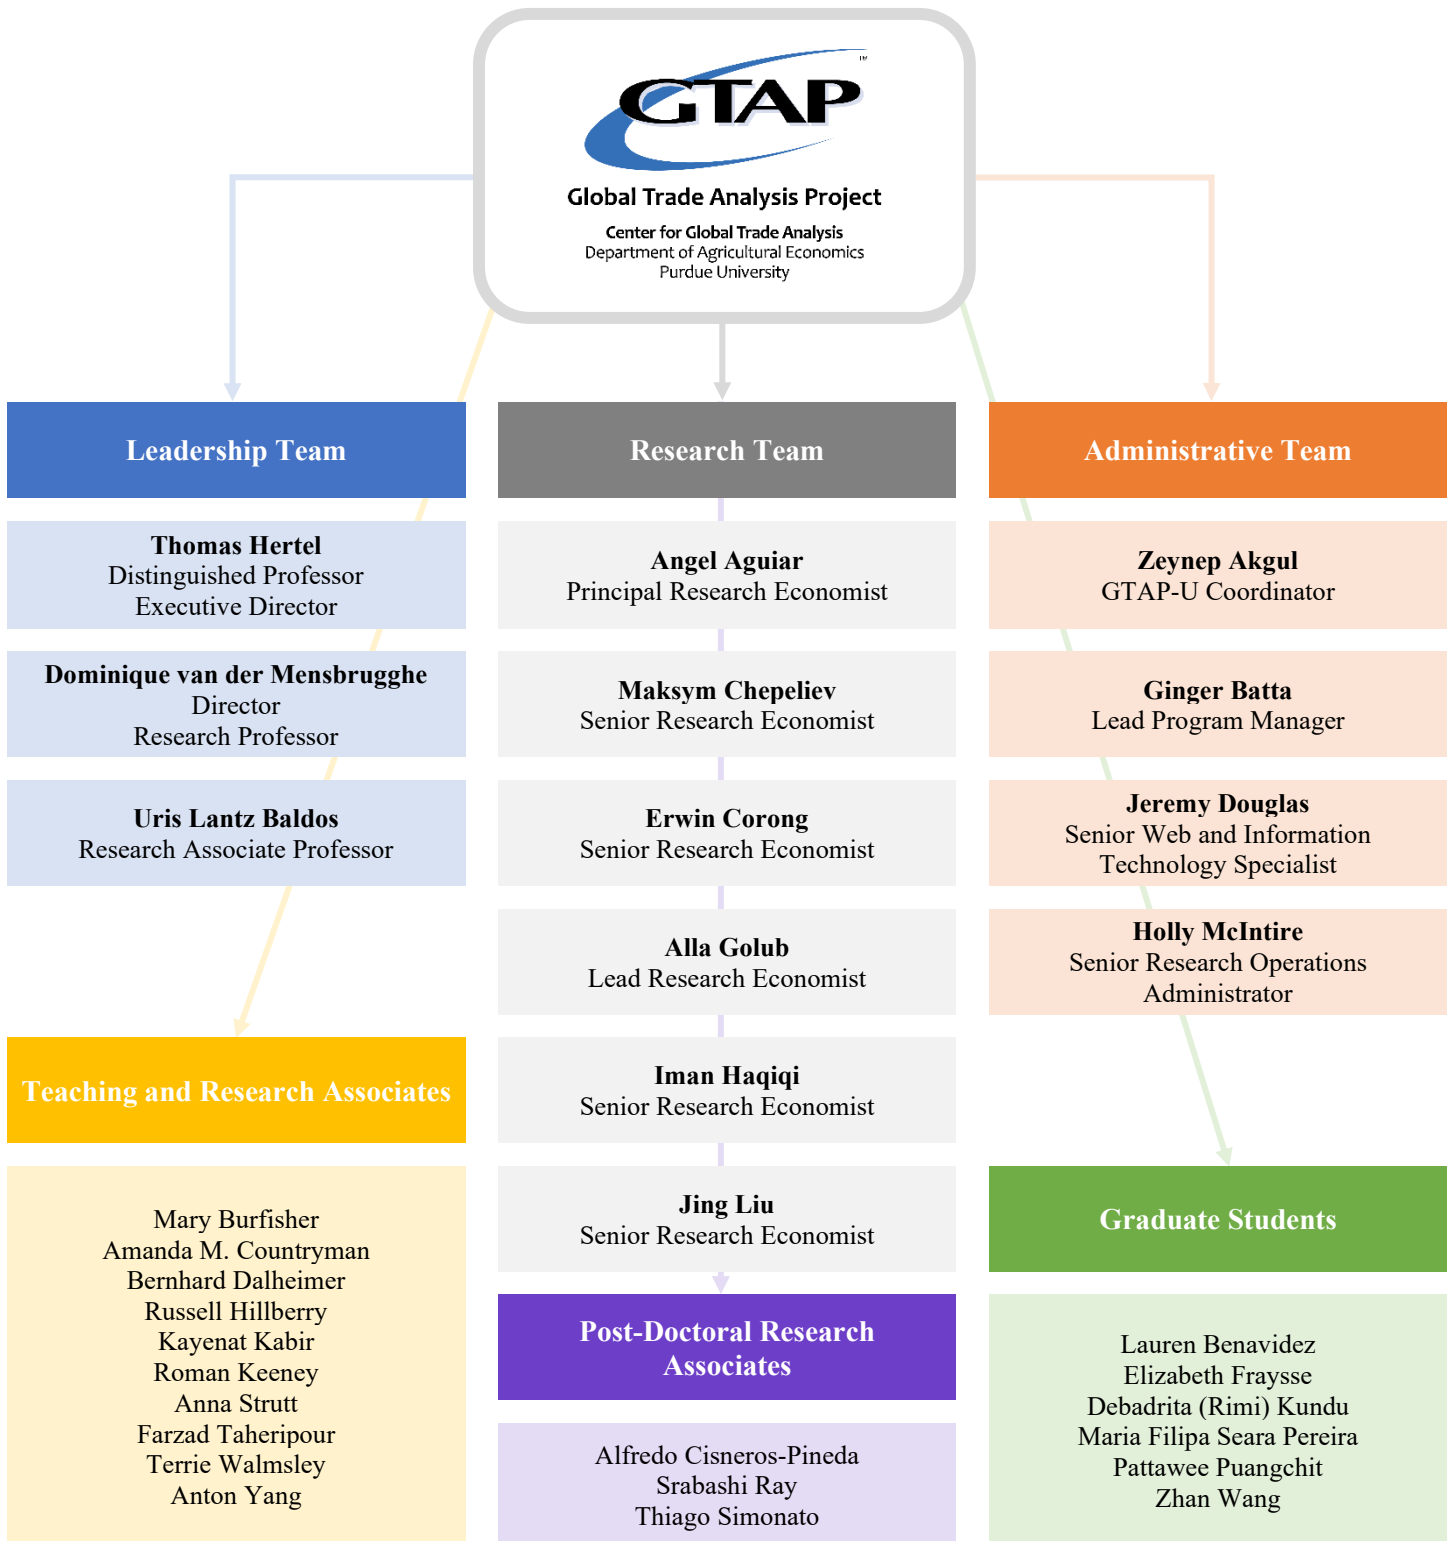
GTAP™

Global Trade Analysis Project

Center for Global Trade Analysis
Department of Agricultural Economics
Purdue University

Leadership Team

Thomas Hertel
Distinguished Professor
Executive Director

Dominique van der Mensbrugghe
Director
Research Professor

Uris Lantz Baldos
Research Associate Professor

Teaching and Research Associates

Mary Burfisher
Amanda M. Countryman
Bernhard Dalheimer
Russell Hillberry
Kayenat Kabir
Roman Keeney
Anna Strutt
Farzad Taheripour
Terrie Walmsley
Anton Yang

Research Team

Angel Aguiar
Principal Research Economist

Maksym Chepeliev
Senior Research Economist

Erwin Corong
Senior Research Economist

Alla Golub
Lead Research Economist

Iman Haqiqi
Senior Research Economist

Jing Liu
Senior Research Economist

Post-Doctoral Research Associates

Alfredo Cisneros-Pineda
Srabashi Ray
Thiago Simonato

Administrative Team

Zeynep Akgul
GTAP-U Coordinator

Ginger Batta
Lead Program Manager

Jeremy Douglas
Senior Web and Information Technology Specialist

Holly McIntire
Senior Research Operations Administrator

Graduate Students

Lauren Benavidez
Elizabeth Fraysse
Debadrita (Rimi) Kundu
Maria Filipa Seara Pereira
Pattawee Puangchit
Zhan Wang